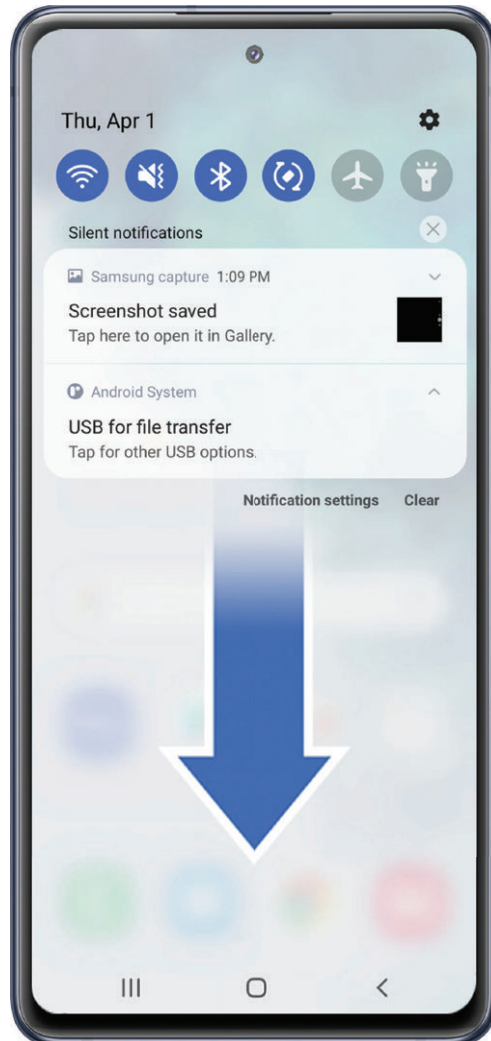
Thu, Apr 1

Silent notifications

Samsung capture 1:09 PM

Screenshot saved

Tap here to open it in Gallery.

Android System

USB for file transfer

Tap for other USB options.

Notification settings Clear